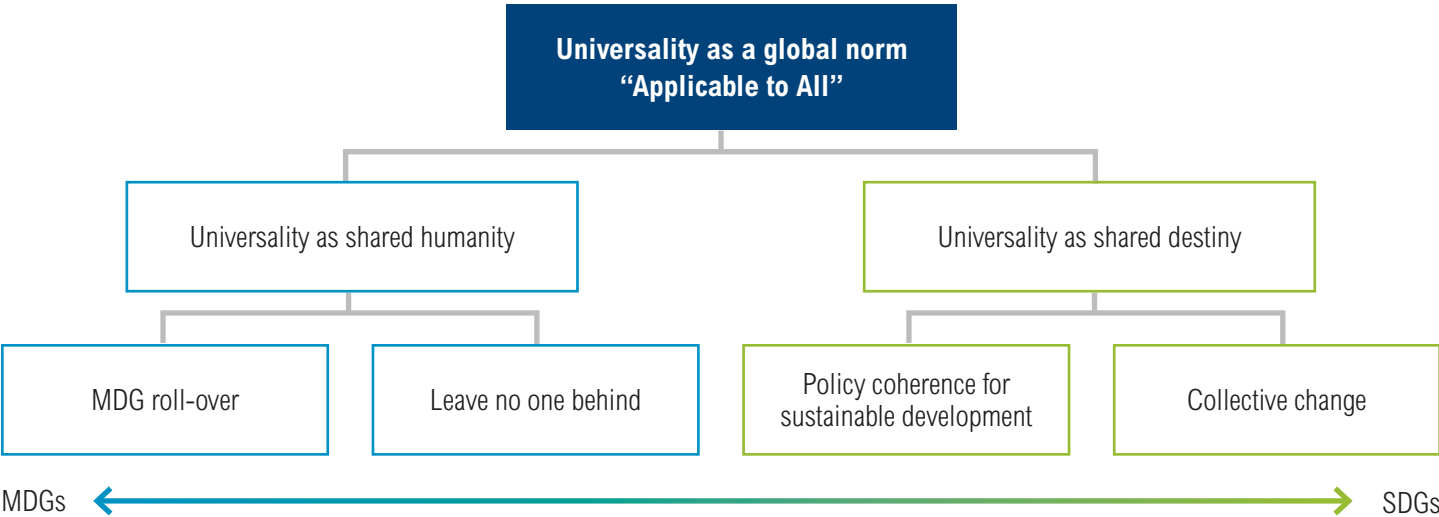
Universality as a global norm
“Applicable to All”

Universality as shared humanity

Universality as shared destiny

MDG roll-over

Leave no one behind

Policy coherence for sustainable development

Collective change

MDGs

SDGs